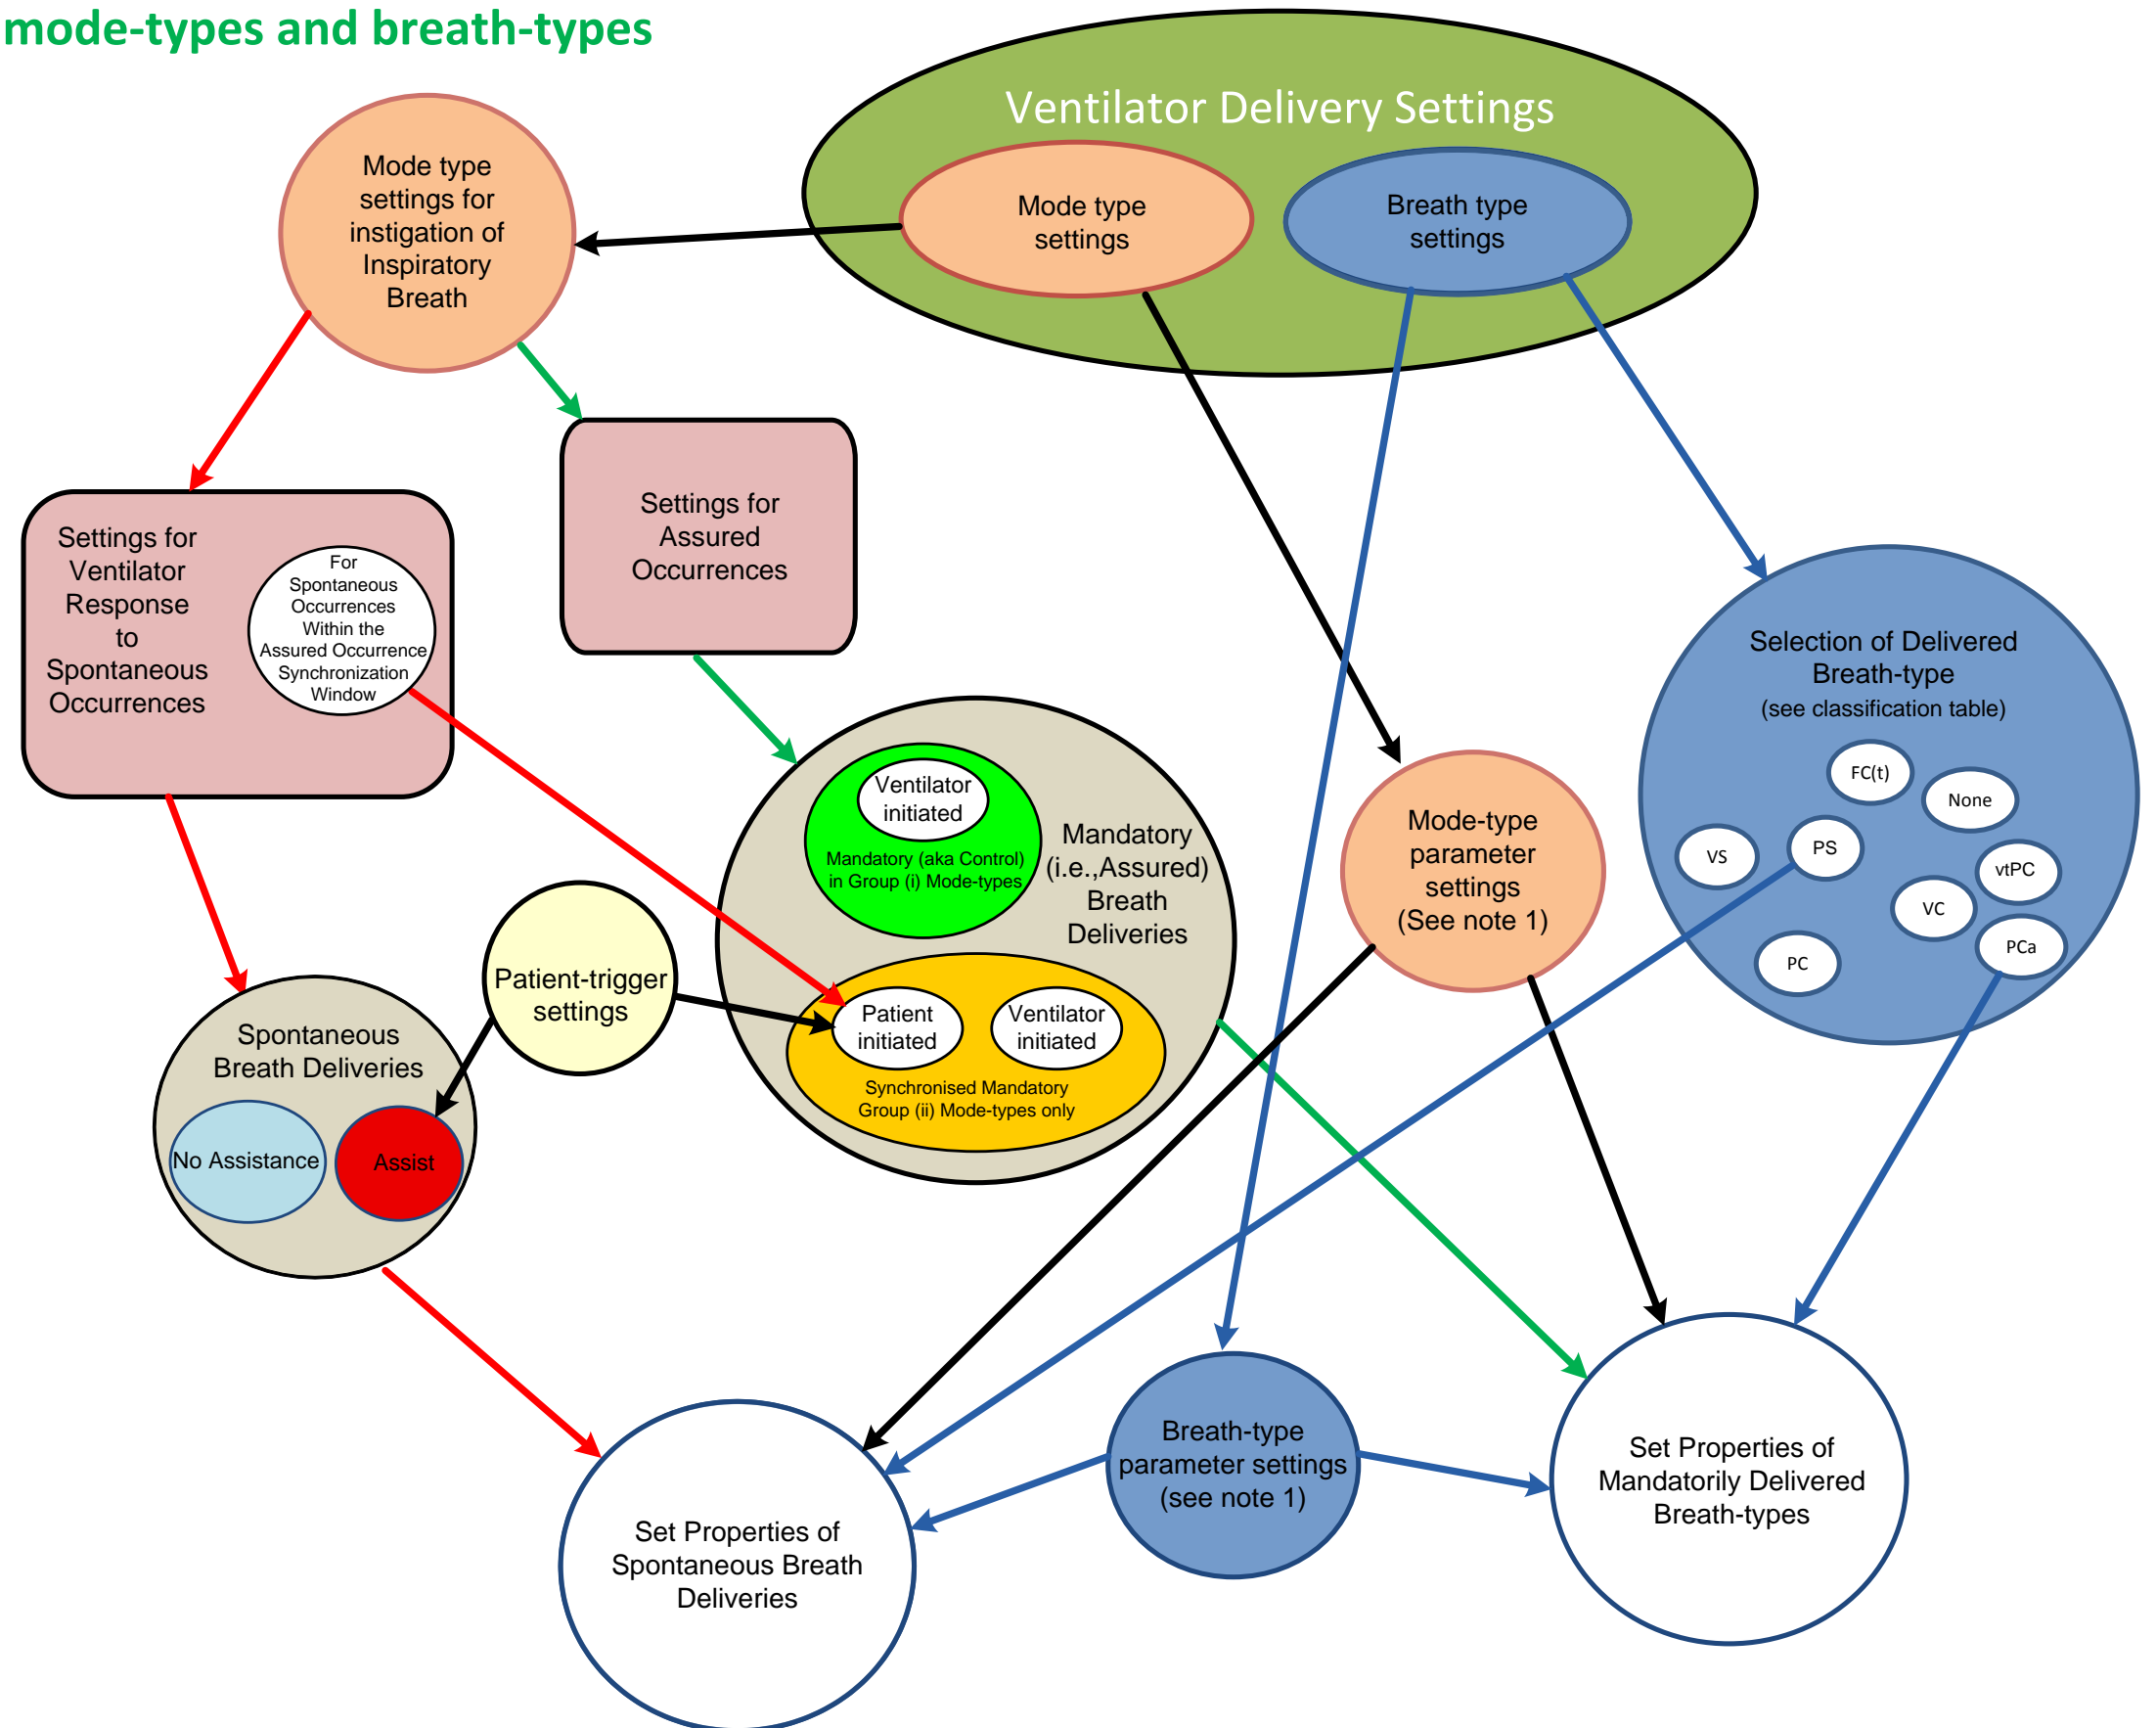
mode-types and breath-types

Ventilator Delivery Settings

Mode type settings

Breath type settings

Mode type settings for instigation of Inspiratory Breath

Settings for Ventilator Response to Spontaneous Occurrences

For Spontaneous Occurrences Within the Assured Occurrence Synchronization Window

Settings for Assured Occurrences

Selection of Delivered Breath-type (see classification table)

FC(t)

None

VS

PS

vtPC

VC

PC

PCa

Mode-type parameter settings (See note 1)

Ventilator initiated

Mandatory (aka Control) in Group (i) Mode-types

Mandatory (i.e.,Assured) Breath Deliveries

Patient initiated

Ventilator initiated

Synchronised Mandatory Group (ii) Mode-types only

Patient-trigger settings

Spontaneous Breath Deliveries

No Assistance

Assist

Breath-type parameter settings (see note 1)

Set Properties of Spontaneous Breath Deliveries

Set Properties of Mandatorily Delivered Breath-types